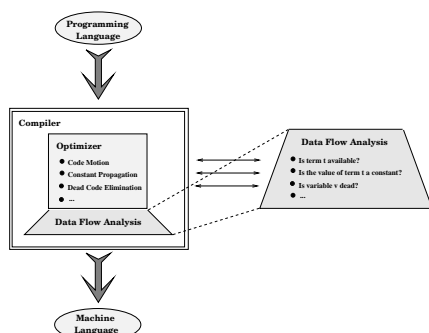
Programming Language

Compiler

Optimizer

• Code Motion
• Constant Propagation
• Dead Code Elimination
• ...

Data Flow Analysis

Data Flow Analysis

• Is term t available?
• Is the value of term t a constant?
• Is variable v dead?
• ...

Machine Language